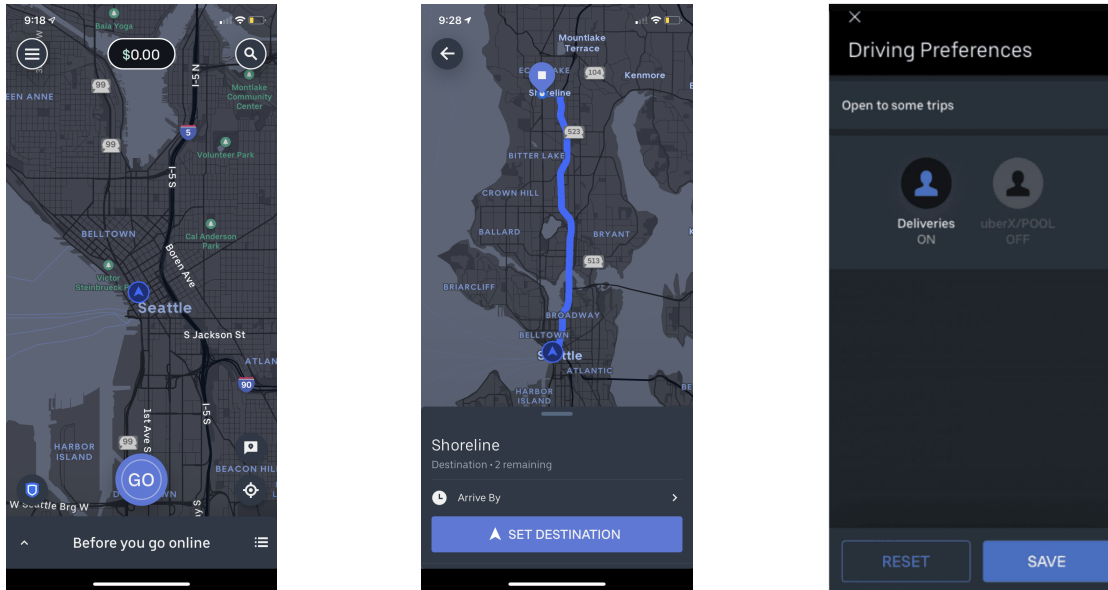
9:18

$0.00

Bala Yoga

EEN ANNE

99

Montlake Community Center

5

99

Volunteer Park

I-5 S

BELLTOWN

Cal Anderson Park

Boren Ave

Victor Steinbrueck Park

Seattle

S Jackson St

ATLAN

90

1st Ave S

I-5 S

HARBOR ISLAND

99

BEACON HILL

GO

W Seattle Brg W

Before you go online

9:28

Mountlake Terrace

ECHO LAKE

104

Kenmore

Shoreline

523

BITTER LAKE

CROWN HILL

BALLARD

BRYANT

513

BRIARCLIFF

BROADWAY

BELLTOWN

Seattle

ATLANTIC

HARBOR ISLAND

Shoreline

Destination • 2 remaining

Arrive By

SET DESTINATION

Driving Preferences

Open to some trips

Deliveries
ON

uberX/POOL
OFF

RESET

SAVE